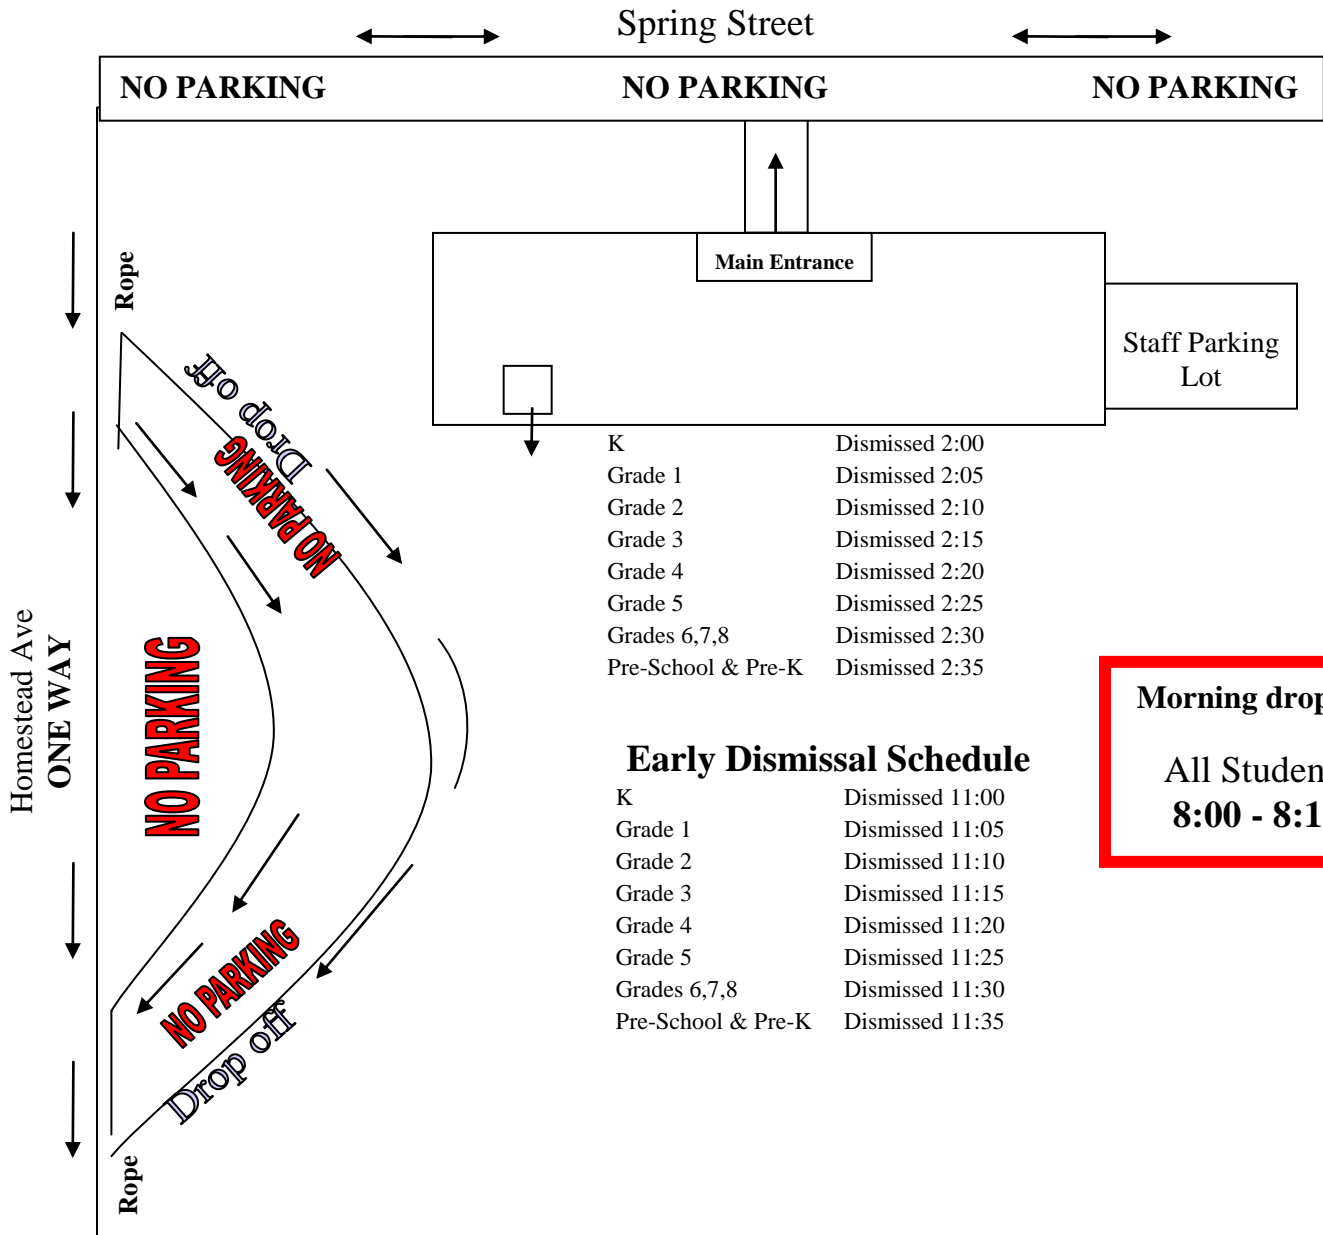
Spring Street

NO PARKING NO PARKING NO PARKING

Main Entrance

Staff Parking Lot

Rope

Drop off

NO PARKING

Homestead Ave
ONE WAY

NO PARKING

NO PARKING

Drop off

Rope

| | |
|---|---|
| K | Dismissed 2:00 |
| Grade 1 | Dismissed 2:05 |
| Grade 2 | Dismissed 2:10 |
| Grade 3 | Dismissed 2:15 |
| Grade 4 | Dismissed 2:20 |
| Grade 5 | Dismissed 2:25 |
| Grades 6,7,8 | Dismissed 2:30 |
| Pre-School & Pre-K | Dismissed 2:35 |

Early Dismissal Schedule

| | |
|---|---|
| K | Dismissed 11:00 |
| Grade 1 | Dismissed 11:05 |
| Grade 2 | Dismissed 11:10 |
| Grade 3 | Dismissed 11:15 |
| Grade 4 | Dismissed 11:20 |
| Grade 5 | Dismissed 11:25 |
| Grades 6,7,8 | Dismissed 11:30 |
| Pre-School & Pre-K | Dismissed 11:35 |

Morning drop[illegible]

All Studen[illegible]
8:00 - 8:1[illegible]